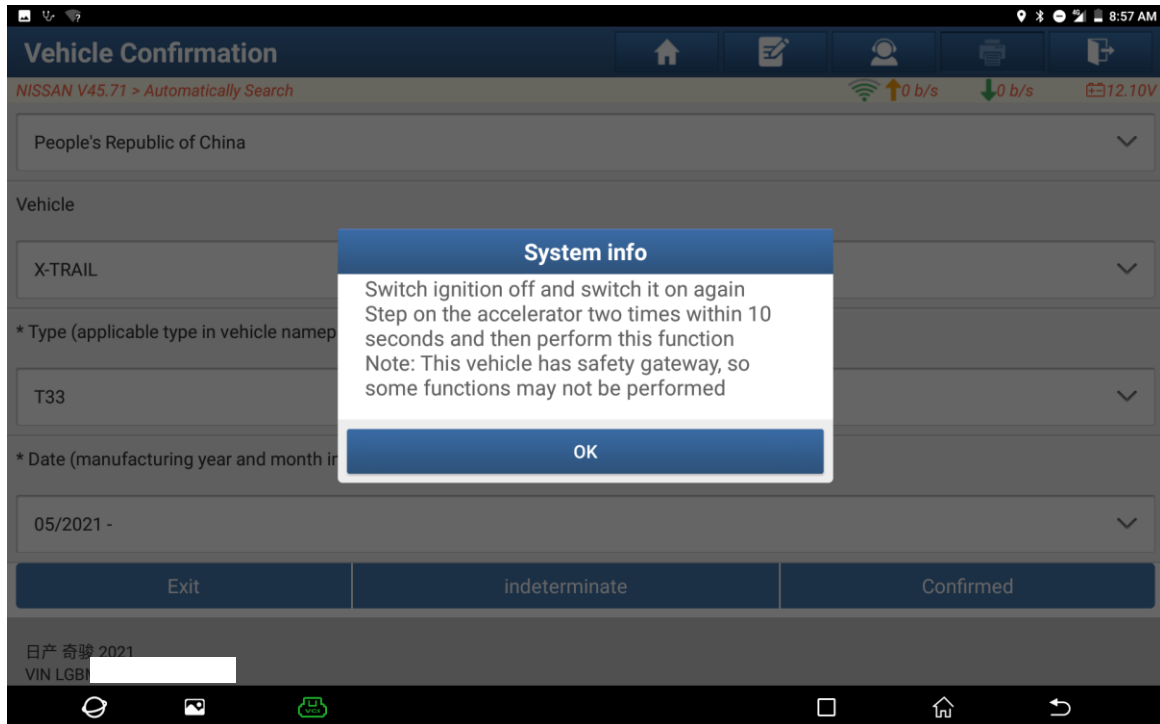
8:57 AM

Vehicle Confirmation

NISSAN V45.71 > Automatically Search

0 b/s 0 b/s 12.10V

People's Republic of China

Vehicle

X-TRAIL

* Type (applicable type in vehicle namep

T33

* Date (manufacturing year and month ir

05/2021 -

System info

Switch ignition off and switch it on again
Step on the accelerator two times within 10 seconds and then perform this function
Note: This vehicle has safety gateway, so some functions may not be performed

OK

Exit | indeterminate | Confirmed

日产 奇骏 2021
VIN LGB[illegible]